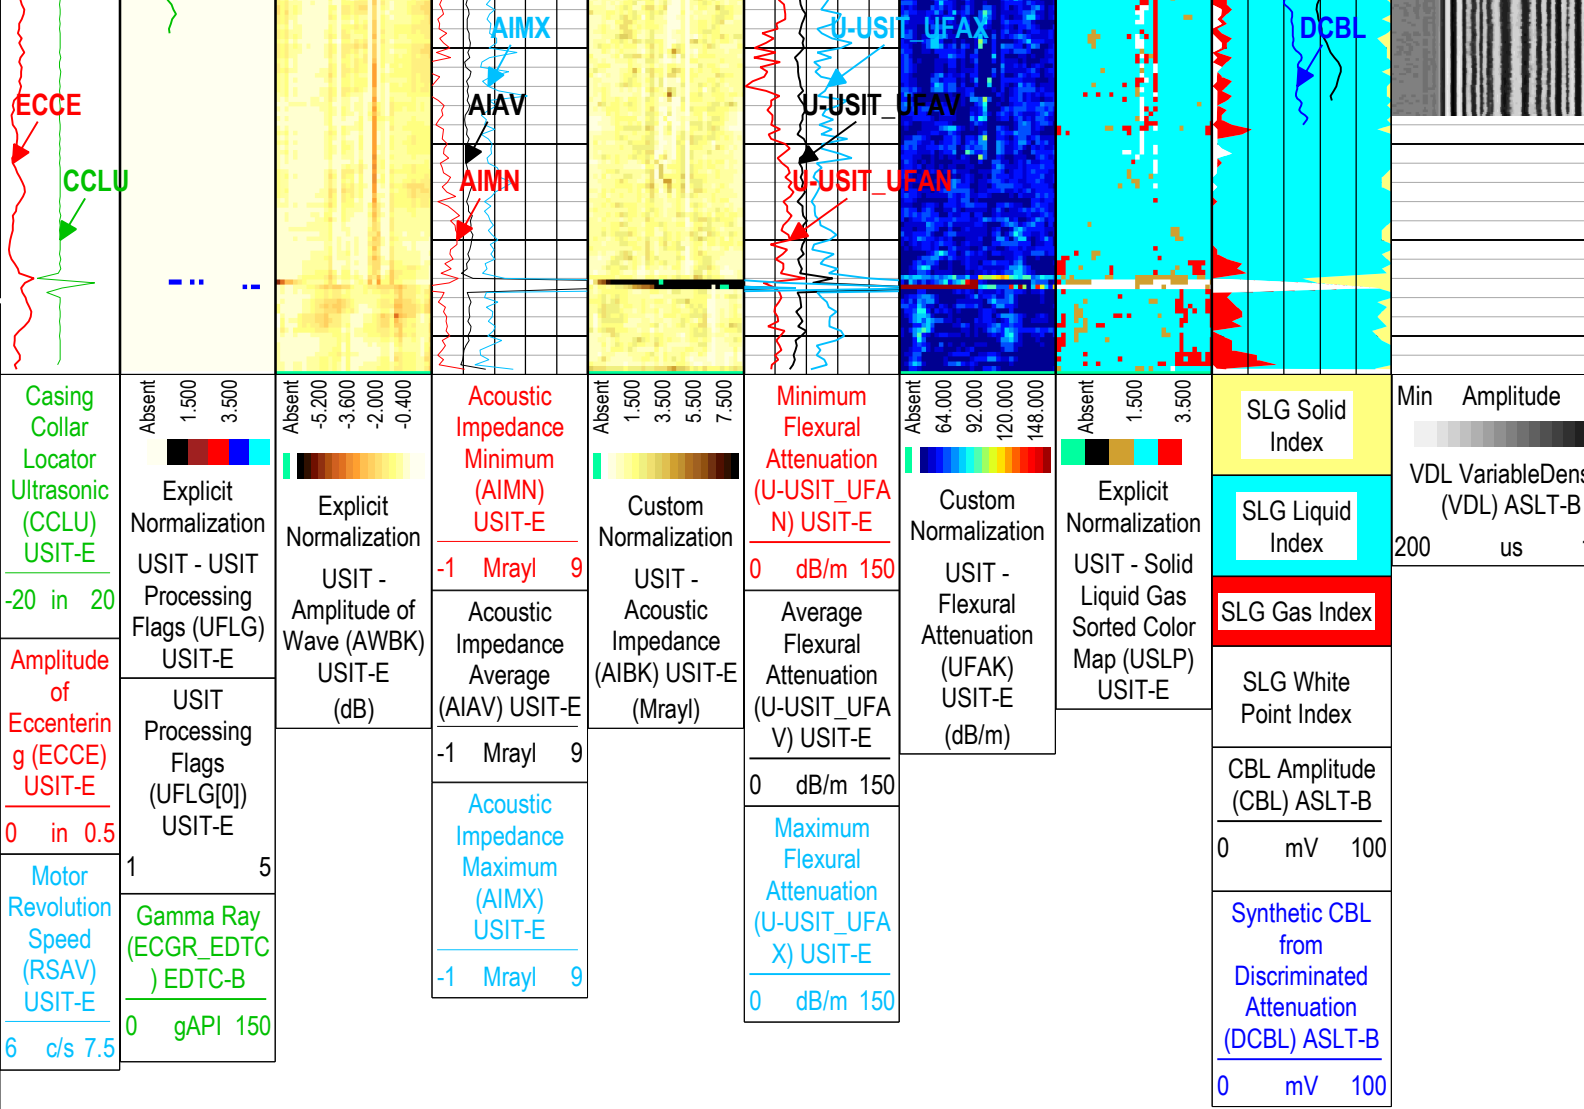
ECCE
CCLU
AIMX
AIAV
AIMN
U-USIT_UFAX
U-USIT_UFAV
U-USIT_UFAN
DCBL

Casing Collar Locator Ultrasonic (CCLU) USIT-E
-20 in 20
Amplitude of Eccentering (ECCE) USIT-E
0 in 0.5
Motor Revolution Speed (RSAV) USIT-E
6 c/s 7.5

Absent 1.500 3.500
Explicit Normalization
USIT - USIT Processing Flags (UFLG) USIT-E
USIT Processing Flags (UFLG[0]) USIT-E
1 5
Gamma Ray (ECGR_EDTC) EDTC-B
0 gAPI 150

Absent -5.200 -3.600 -2.000 -0.400
Explicit Normalization
USIT - Amplitude of Wave (AWBK) USIT-E (dB)

Acoustic Impedance Minimum (AIMN) USIT-E
-1 Mrayl 9
Acoustic Impedance Average (AIAV) USIT-E
-1 Mrayl 9
Acoustic Impedance Maximum (AIMX) USIT-E
-1 Mrayl 9

Absent 1.500 3.500 5.500 7.500
Custom Normalization
USIT - Acoustic Impedance (AIBK) USIT-E (Mrayl)

Minimum Flexural Attenuation (U-USIT_UFAN) USIT-E
0 dB/m 150
Average Flexural Attenuation (U-USIT_UFAV) USIT-E
0 dB/m 150
Maximum Flexural Attenuation (U-USIT_UFAX) USIT-E
0 dB/m 150

Absent 64.000 92.000 120.000 148.000
Custom Normalization
USIT - Flexural Attenuation (UFAK) USIT-E (dB/m)

Absent 1.500 3.500
Explicit Normalization
USIT - Solid Liquid Gas Sorted Color Map (USLP) USIT-E

SLG Solid Index
SLG Liquid Index
SLG Gas Index
SLG White Point Index
CBL Amplitude (CBL) ASLT-B
0 mV 100
Synthetic CBL from Discriminated Attenuation (DCBL) ASLT-B
0 mV 100

Min Amplitude
VDL VariableDens (VDL) ASLT-B
200 us